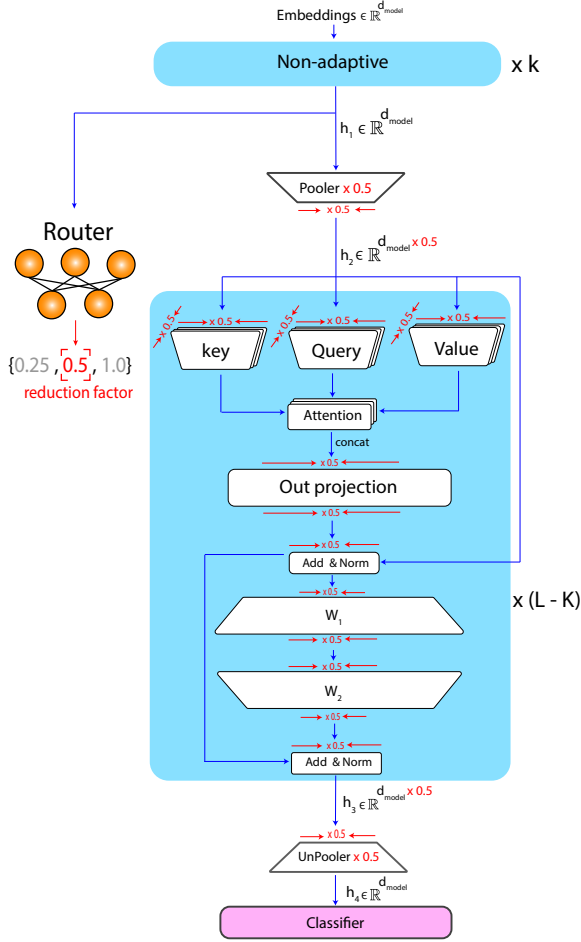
Embeddings $\in \mathbb{R}^{d_{model}}$

Non-adaptive

x k

$h_1 \in \mathbb{R}^{d_{model}}$

Pooler x 0.5

x 0.5

$h_2 \in \mathbb{R}^{d_{model} \times 0.5}$

Router

{0.25 , 0.5 , 1.0}

reduction factor

x 0.5

x 0.5

x 0.5

x 0.5

x 0.5

x 0.5

key

Query

Value

Attention

concat

x 0.5

Out projection

x 0.5

x 0.5

Add & Norm

x 0.5

$W_1$

x 0.5

x 0.5

$W_2$

x 0.5

x 0.5

Add & Norm

x (L - K)

$h_3 \in \mathbb{R}^{d_{model} \times 0.5}$

x 0.5

UnPooler x 0.5

$h_4 \in \mathbb{R}^{d_{model}}$

Classifier